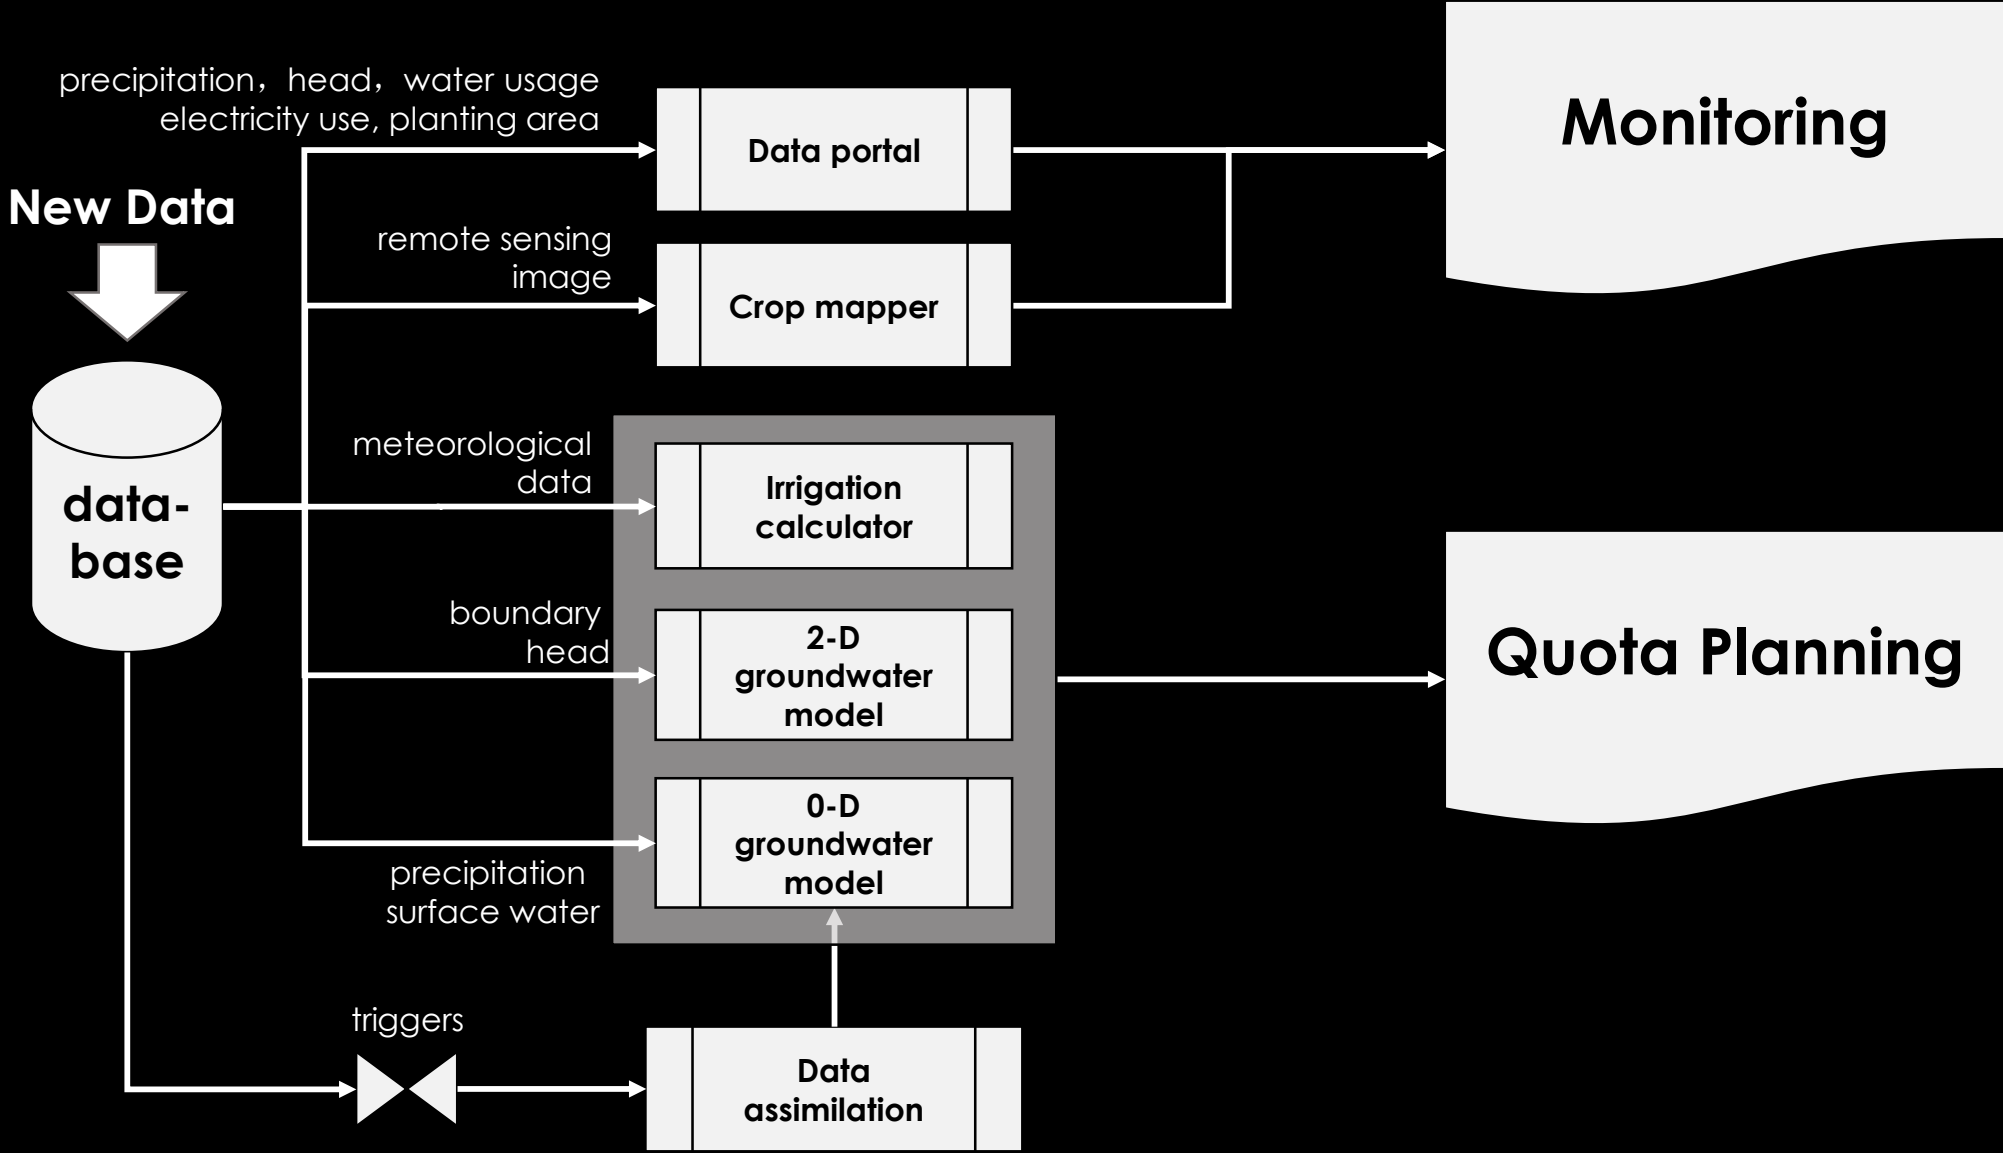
precipitation，head，water usage
electricity use, planting area

Data portal

Monitoring

New Data

remote sensing image

Crop mapper

data-base

meteorological data

Irrigation calculator

boundary head

2-D groundwater model

Quota Planning

0-D groundwater model

precipitation
surface water

triggers

Data assimilation